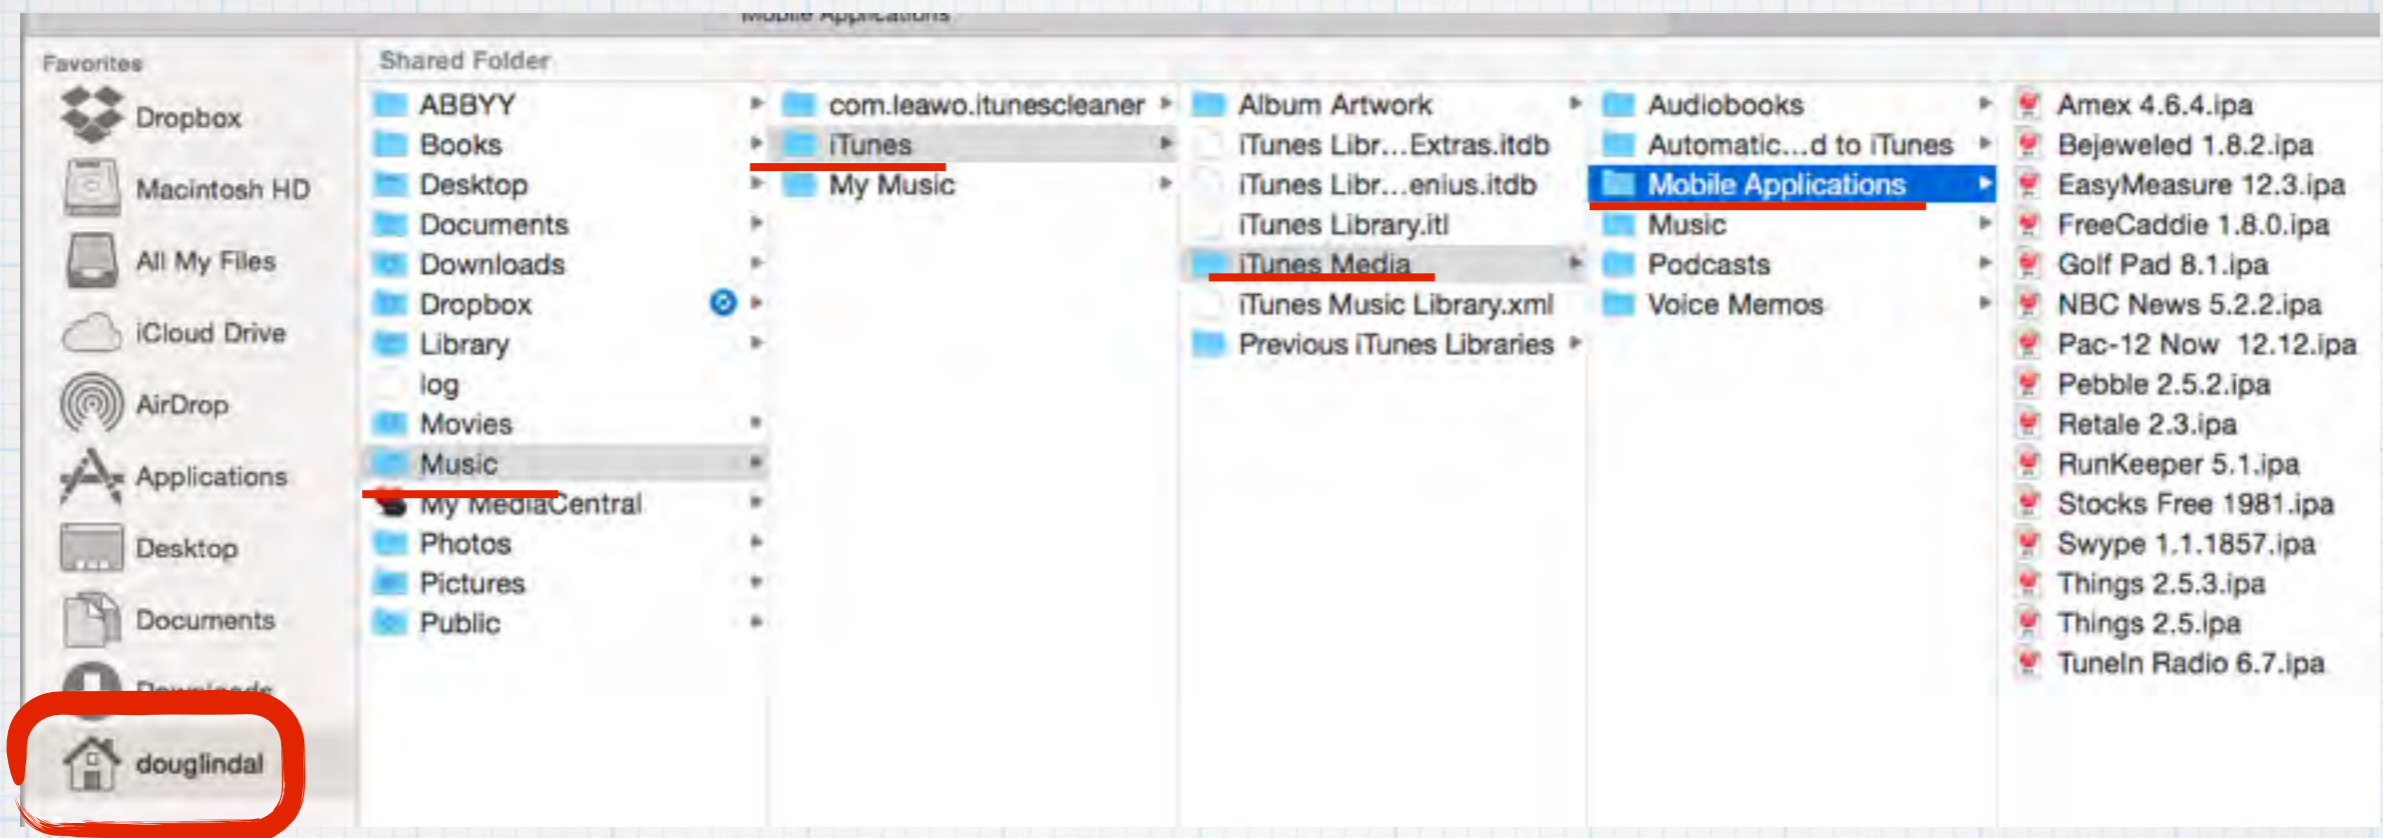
Mobile Applications

Favorites
Dropbox
Macintosh HD
All My Files
iCloud Drive
AirDrop
Applications
Desktop
Documents
Downloads
douglindal

Shared Folder
ABBYY
Books
Desktop
Documents
Downloads
Dropbox
Library
log
Movies
Music
My MediaCentral
Photos
Pictures
Public

com.leawo.itunescleaner
iTunes
My Music

Album Artwork
iTunes Libr…Extras.itdb
iTunes Libr…enius.itdb
iTunes Library.itl
iTunes Media
iTunes Music Library.xml
Previous iTunes Libraries

Audiobooks
Automatic…d to iTunes
Mobile Applications
Music
Podcasts
Voice Memos

Amex 4.6.4.ipa
Bejeweled 1.8.2.ipa
EasyMeasure 12.3.ipa
FreeCaddie 1.8.0.ipa
Golf Pad 8.1.ipa
NBC News 5.2.2.ipa
Pac-12 Now 12.12.ipa
Pebble 2.5.2.ipa
Retale 2.3.ipa
RunKeeper 5.1.ipa
Stocks Free 1981.ipa
Swype 1.1.1857.ipa
Things 2.5.3.ipa
Things 2.5.ipa
TuneIn Radio 6.7.ipa